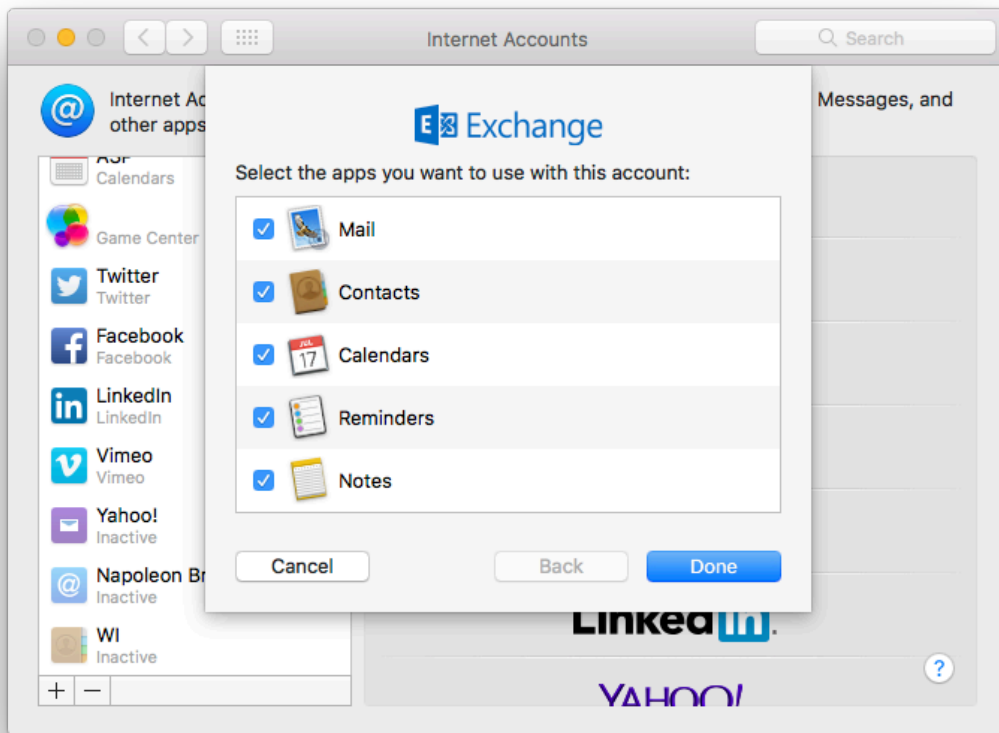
Internet Accounts

Search

Internet Ac
other apps

Messages, and

ASP
Calendars

Game Center

Twitter
Twitter

Facebook
Facebook

LinkedIn
LinkedIn

Vimeo
Vimeo

Yahoo!
Inactive

Napoleon Br
Inactive

WI
Inactive

+ −

Exchange

Select the apps you want to use with this account:

Mail

Contacts

Calendars

Reminders

Notes

Cancel

Back

Done

LinkedIn.

YAHOO!

?